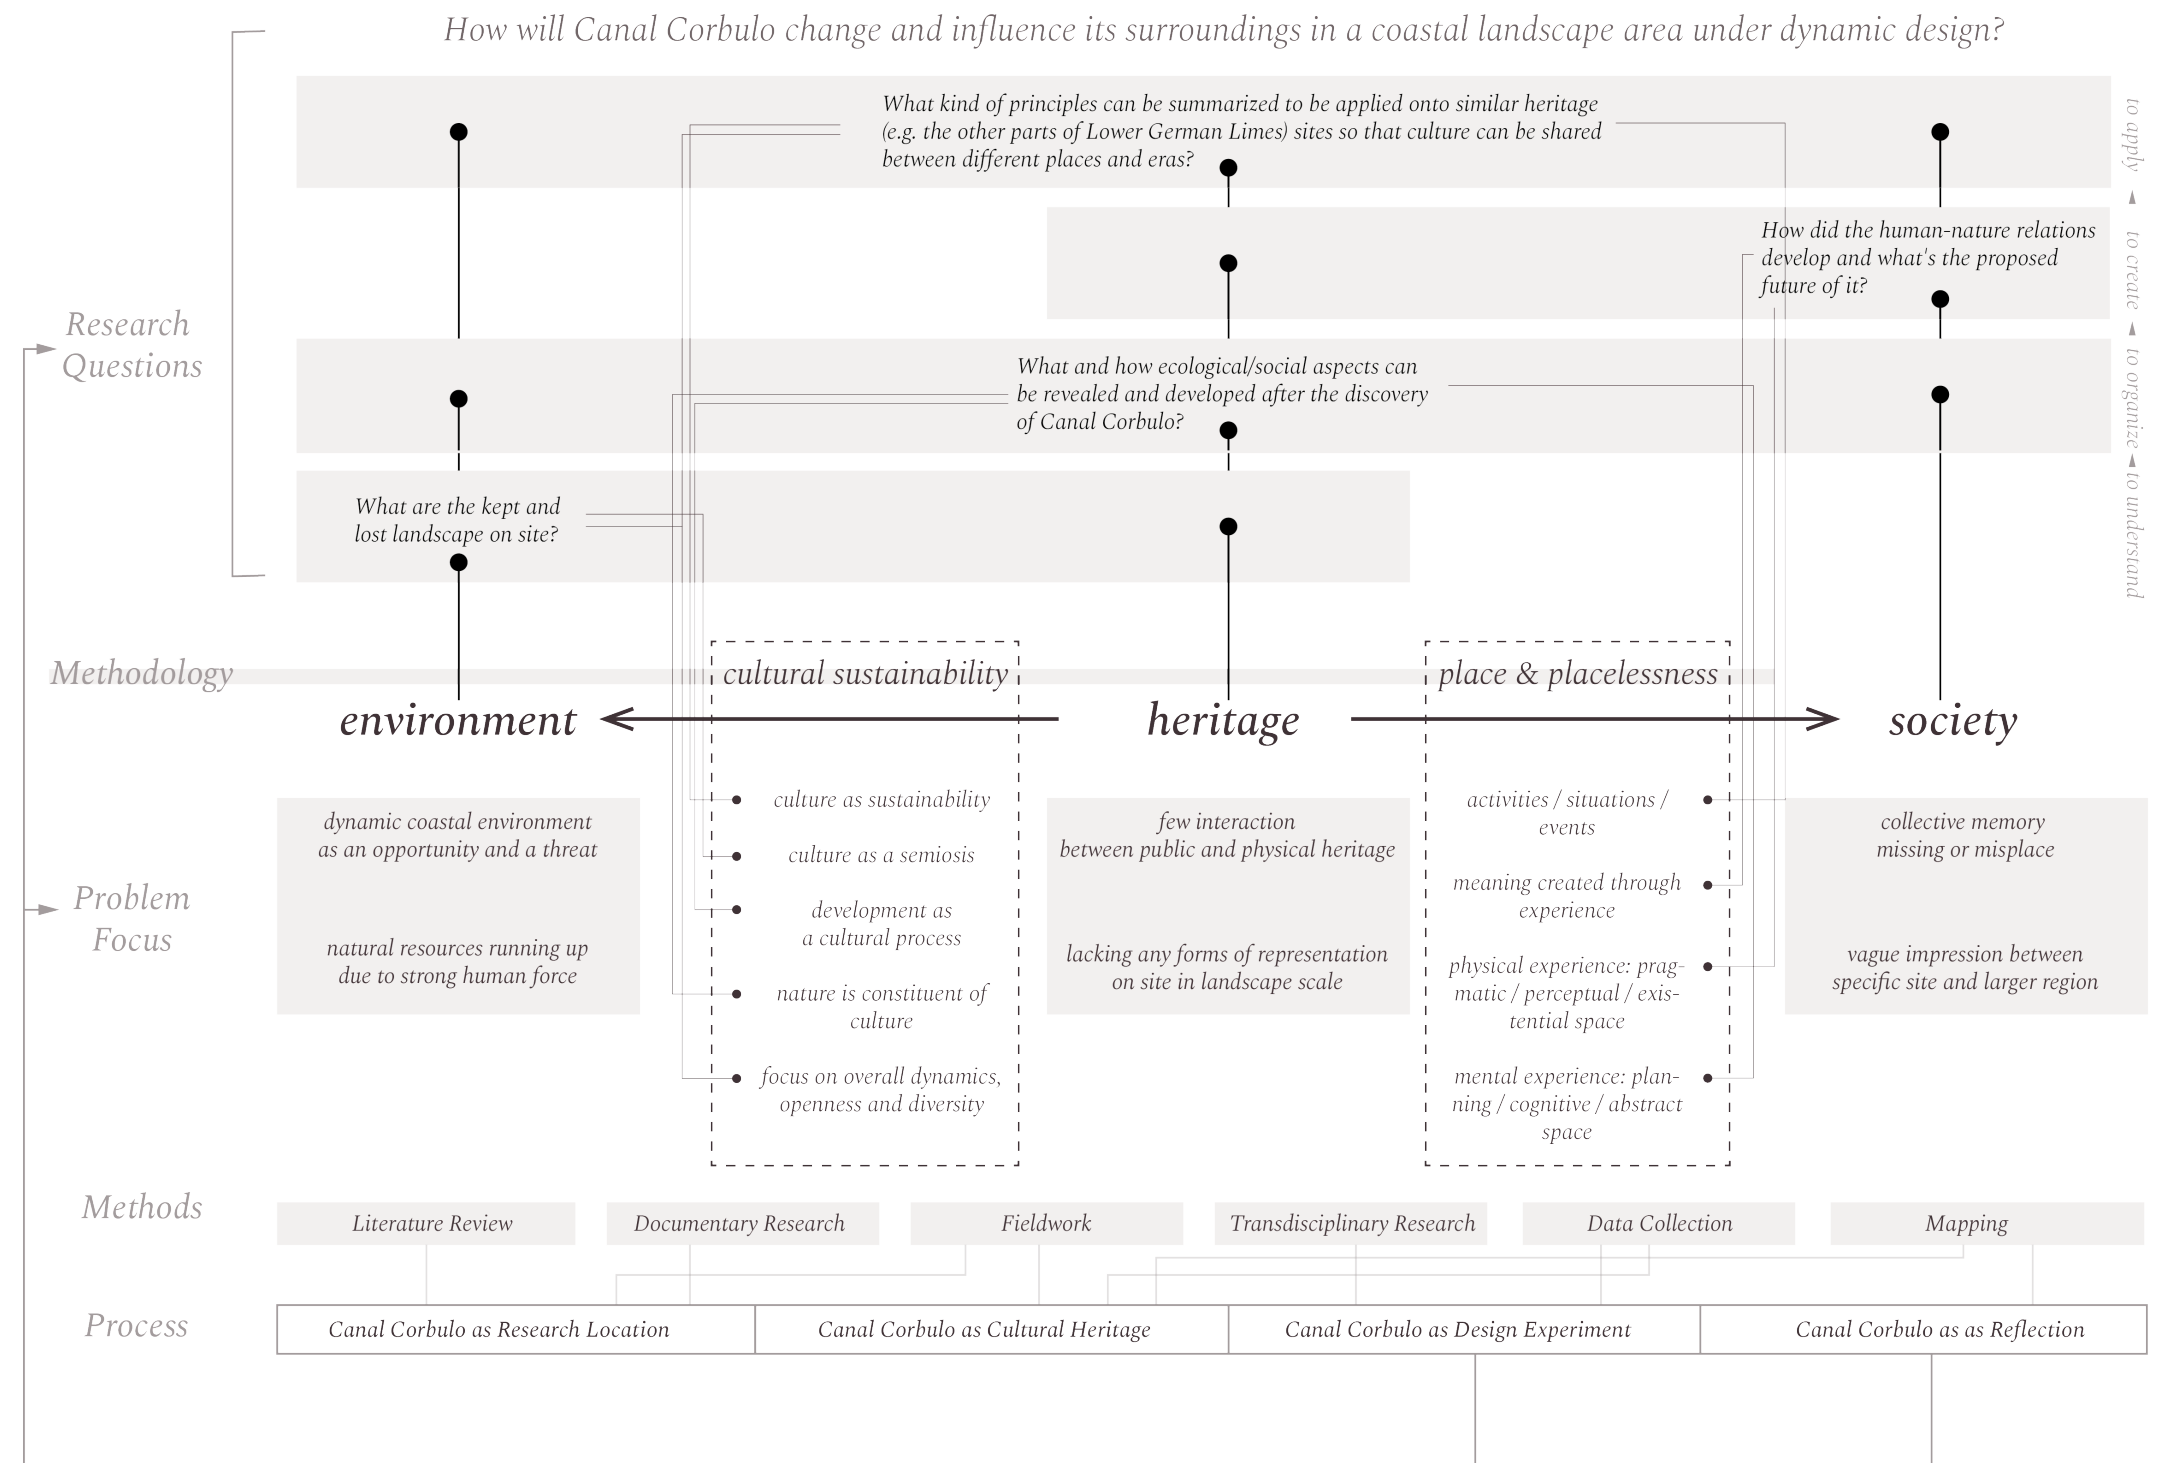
How will Canal Corbulo change and influence its surroundings in a coastal landscape area under dynamic design?

Research Questions

What kind of principles can be summarized to be applied onto similar heritage (e.g. the other parts of Lower German Limes) sites so that culture can be shared between different places and eras?

How did the human-nature relations develop and what's the proposed future of it?

What and how ecological/social aspects can be revealed and developed after the discovery of Canal Corbulo?

What are the kept and lost landscape on site?

to apply ◂ to create ◂ to organize ◂ to understand

Methodology

cultural sustainability

place & placelessness

environment

heritage

society

culture as sustainability

culture as a semiosis

development as a cultural process

nature is constituent of culture

focus on overall dynamics, openness and diversity

activities / situations / events

meaning created through experience

physical experience: pragmatic / perceptual / existential space

mental experience: planning / cognitive / abstract space

Problem Focus

dynamic coastal environment as an opportunity and a threat

natural resources running up due to strong human force

few interaction between public and physical heritage

lacking any forms of representation on site in landscape scale

collective memory missing or misplace

vague impression between specific site and larger region

Methods

Literature Review

Documentary Research

Fieldwork

Transdisciplinary Research

Data Collection

Mapping

Process

Canal Corbulo as Research Location

Canal Corbulo as Cultural Heritage

Canal Corbulo as Design Experiment

Canal Corbulo as as Reflection